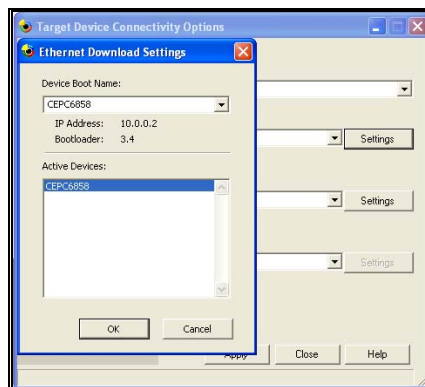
Target Device Connectivity Options

Ethernet Download Settings

Device Boot Name:

CEPC6858

IP Address: 10.0.0.2

Bootloader: 3.4

Active Devices:

CEPC6858

OK

Cancel

Settings

Settings

Settings

Apply

Close

Help